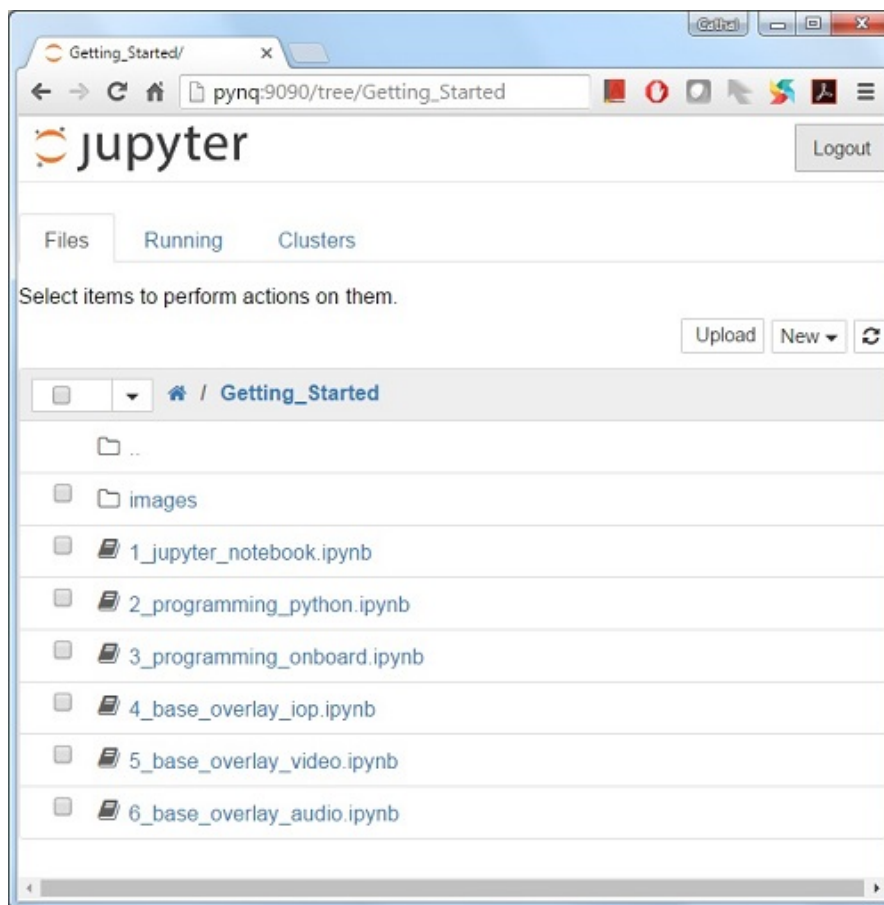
Cathal

Getting_Started/ ×

pynq:9090/tree/Getting_Started

jupyter

Logout

Files Running Clusters

Select items to perform actions on them.

Upload New

/ Getting_Started

..

images

1_jupyter_notebook.ipynb

2_programming_python.ipynb

3_programming_onboard.ipynb

4_base_overlay_iop.ipynb

5_base_overlay_video.ipynb

6_base_overlay_audio.ipynb